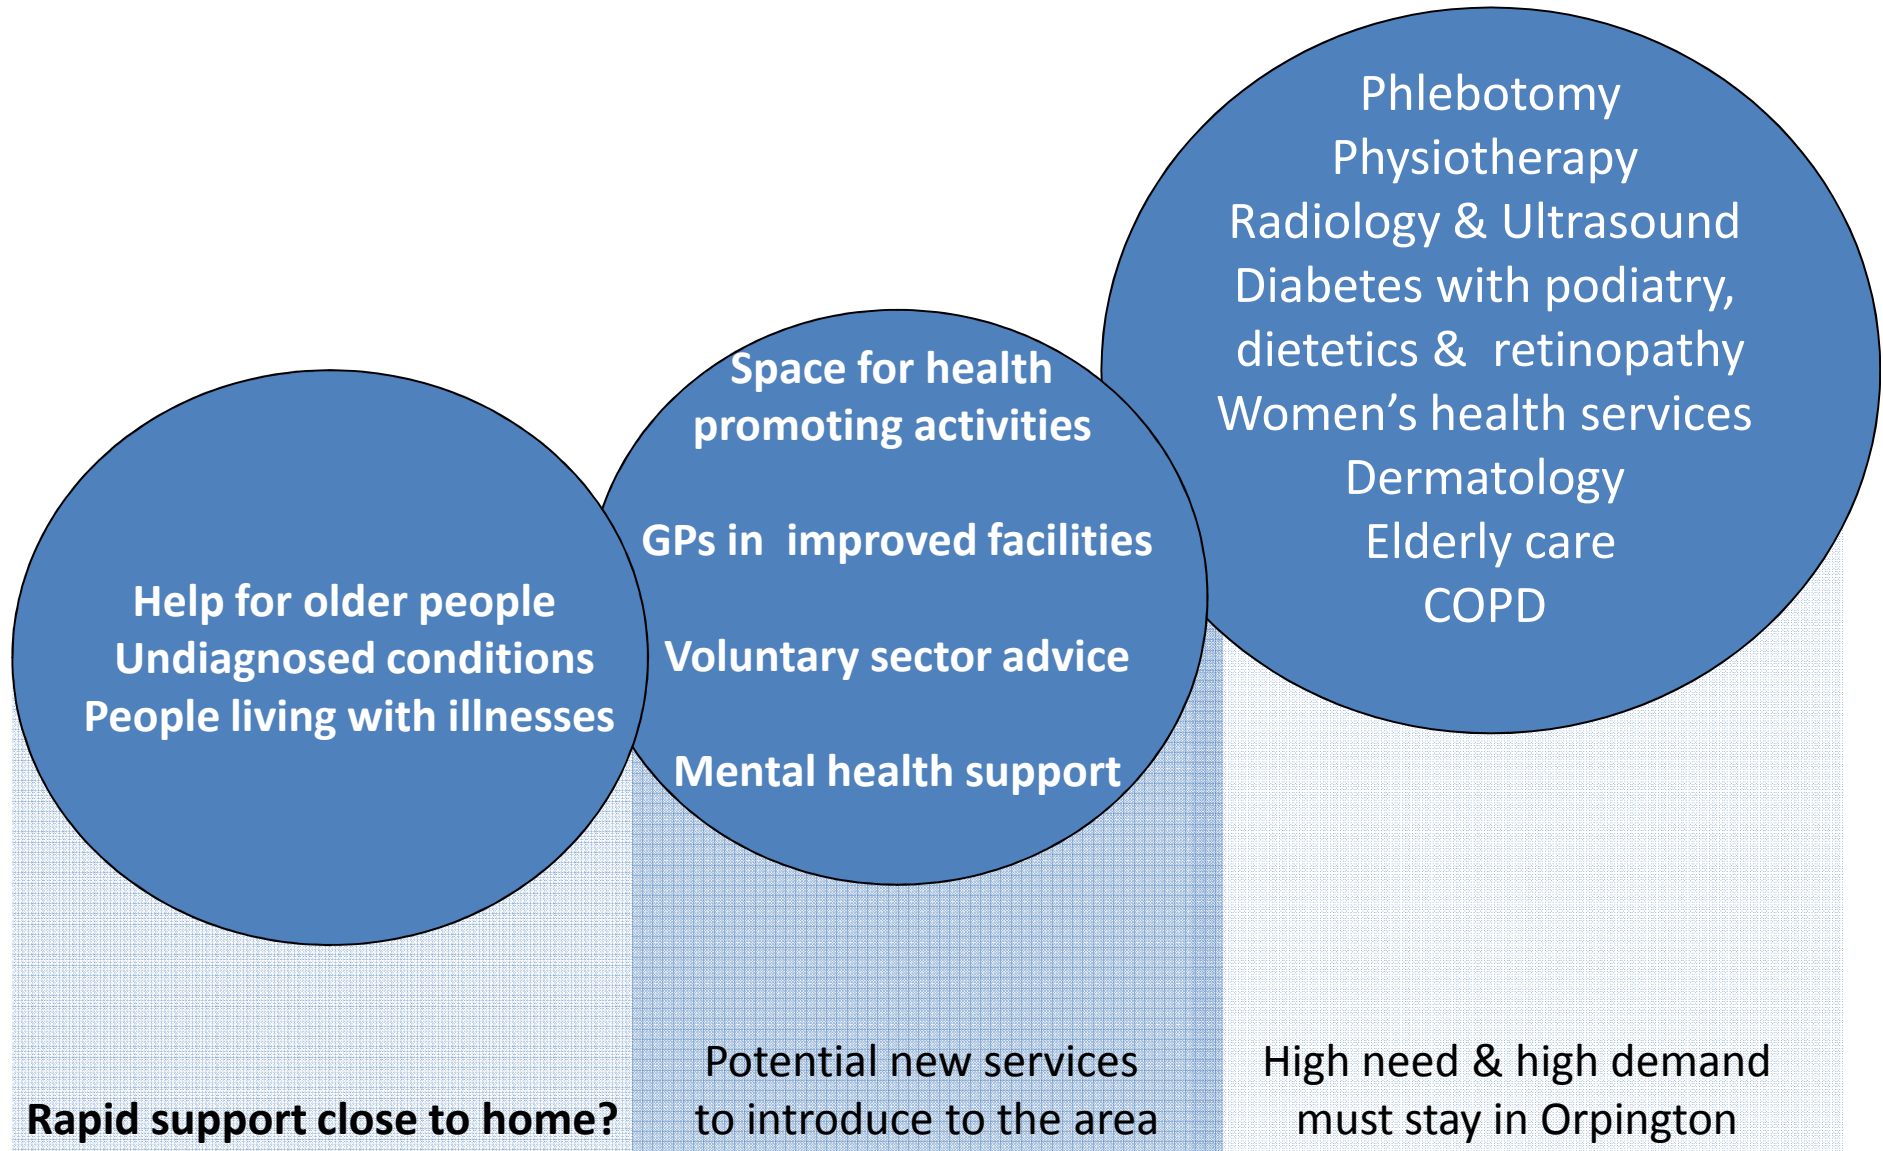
Help for older people
Undiagnosed conditions
People living with illnesses

Rapid support close to home?

Space for health promoting activities

GPs in improved facilities

Voluntary sector advice

Mental health support

Potential new services to introduce to the area

Phlebotomy
Physiotherapy
Radiology & Ultrasound
Diabetes with podiatry, dietetics & retinopathy
Women's health services
Dermatology
Elderly care
COPD

High need & high demand must stay in Orpington